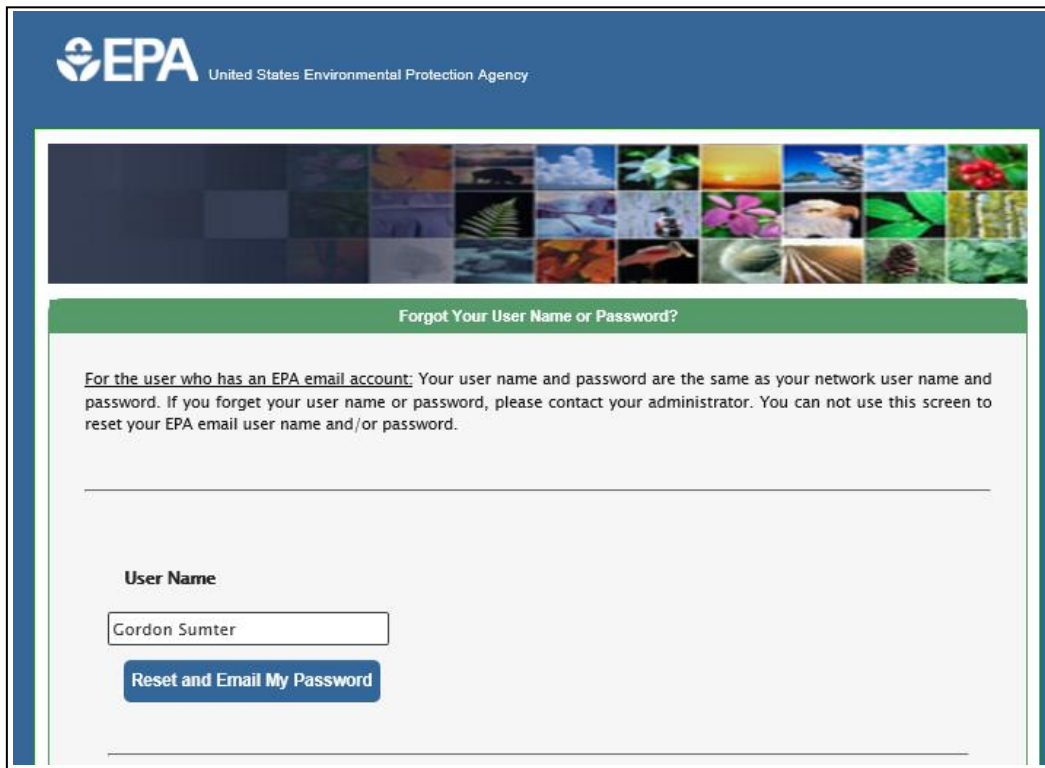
EPA United States Environmental Protection Agency

Forgot Your User Name or Password?

For the user who has an EPA email account: Your user name and password are the same as your network user name and password. If you forget your user name or password, please contact your administrator. You can not use this screen to reset your EPA email user name and/or password.

User Name

Gordon Sumter

Reset and Email My Password